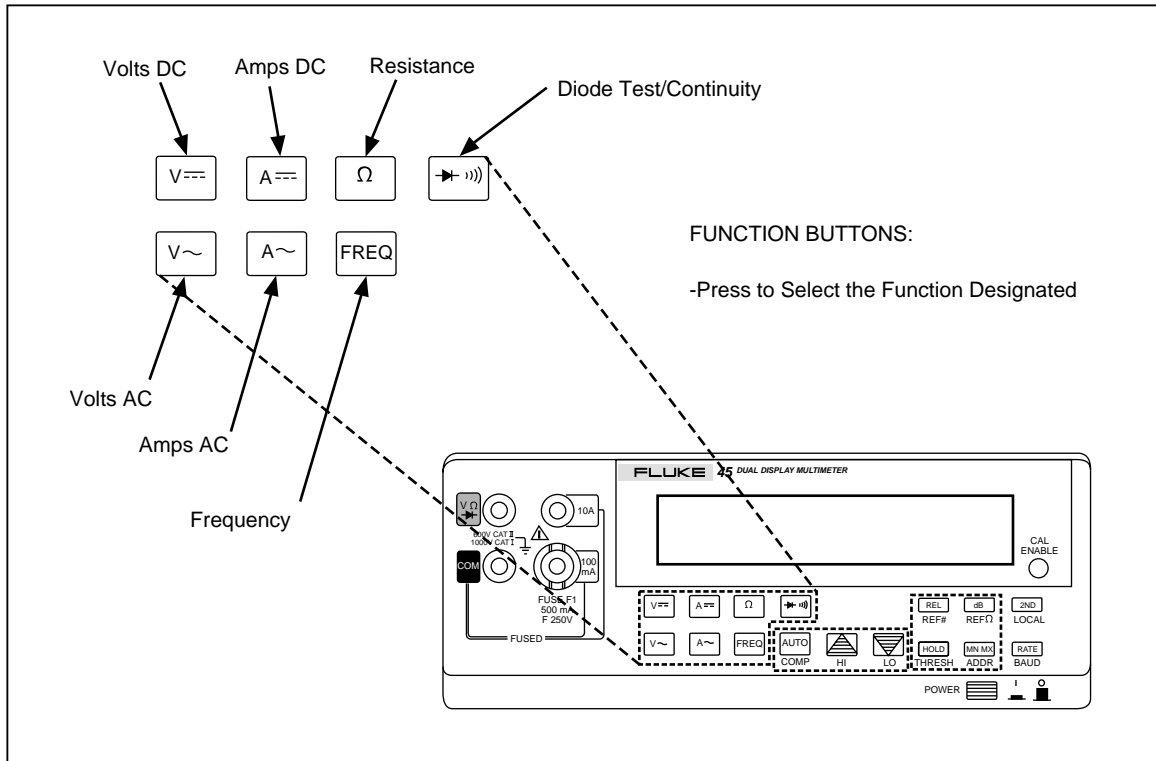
Volts DC

Amps DC

Resistance

Diode Test/Continuity

V⎓

A⎓

Ω

V~

A~

FREQ

FUNCTION BUTTONS:

-Press to Select the Function Designated

Volts AC

Amps AC

Frequency

FLUKE 45 DUAL DISPLAY MULTIMETER

V Ω

600V CAT II
1000V CAT I

10A

COM

100 mA

FUSE F1
500 mA
F 250V

FUSED

CAL ENABLE

V⎓ A⎓ Ω

V~ A~ FREQ

AUTO
COMP

HI

LO

REL
REF#

dB
REFΩ

2ND
LOCAL

HOLD
THRESH

MN MX
ADDR

RATE
BAUD

POWER